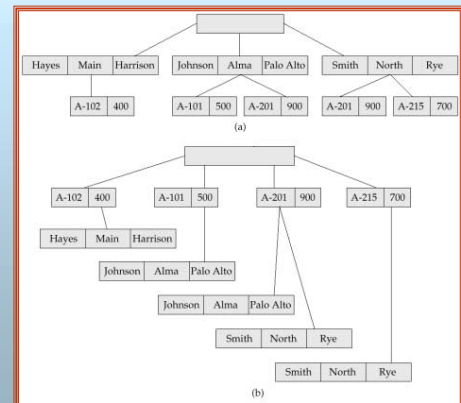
Hayes Main Harrison
Johnson Alma Palo Alto
Smith North Rye
A-102 400
A-101 500
A-201 900
A-201 900
A-215 700
(a)

A-102 400
A-101 500
A-201 900
A-215 700
Hayes Main Harrison
Johnson Alma Palo Alto
Johnson Alma Palo Alto
Smith North Rye
Smith North Rye
(b)